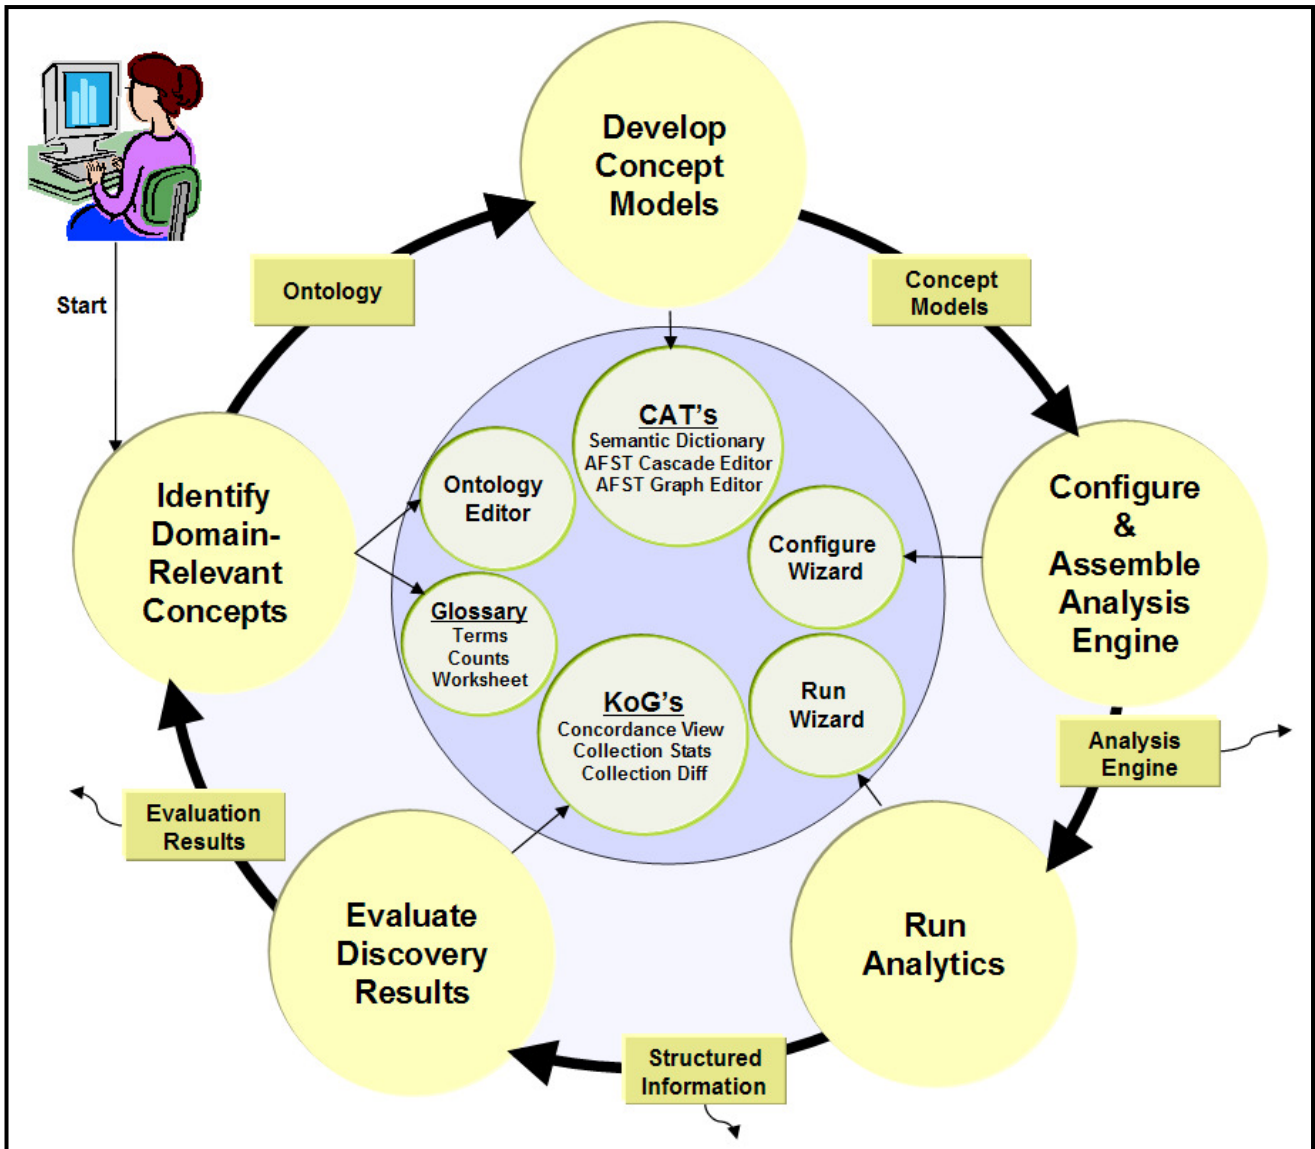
Start

Develop Concept Models

Ontology

Concept Models

CAT's
Semantic Dictionary
AFST Cascade Editor
AFST Graph Editor

Identify Domain-Relevant Concepts

Ontology Editor

Configure Wizard

Configure & Assemble Analysis Engine

Glossary
Terms
Counts
Worksheet

KoG's
Concordance View
Collection Stats
Collection Diff

Run Wizard

Analysis Engine

Evaluation Results

Evaluate Discovery Results

Run Analytics

Structured Information